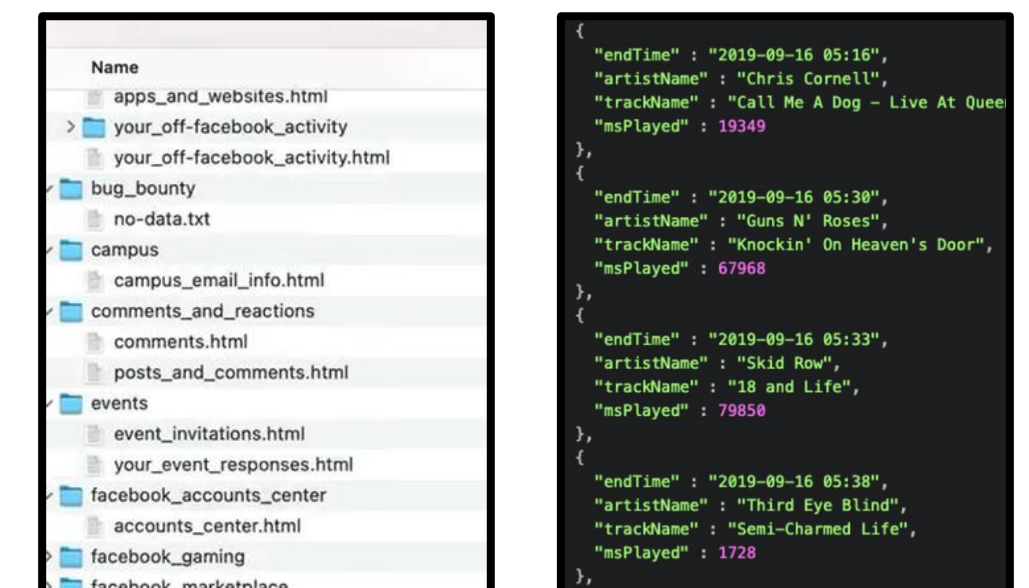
Name
apps_and_websites.html
your_off-facebook_activity
your_off-facebook_activity.html
bug_bounty
no-data.txt
campus
campus_email_info.html
comments_and_reactions
comments.html
posts_and_comments.html
events
event_invitations.html
your_event_responses.html
facebook_accounts_center
accounts_center.html
facebook_gaming
facebook_marketplace

{
"endTime" : "2019-09-16 05:16",
"artistName" : "Chris Cornell",
"trackName" : "Call Me A Dog - Live At Quee
"msPlayed" : 19349
},
{
"endTime" : "2019-09-16 05:30",
"artistName" : "Guns N' Roses",
"trackName" : "Knockin' On Heaven's Door",
"msPlayed" : 67968
},
{
"endTime" : "2019-09-16 05:33",
"artistName" : "Skid Row",
"trackName" : "18 and Life",
"msPlayed" : 79850
},
{
"endTime" : "2019-09-16 05:38",
"artistName" : "Third Eye Blind",
"trackName" : "Semi-Charmed Life",
"msPlayed" : 1728
},